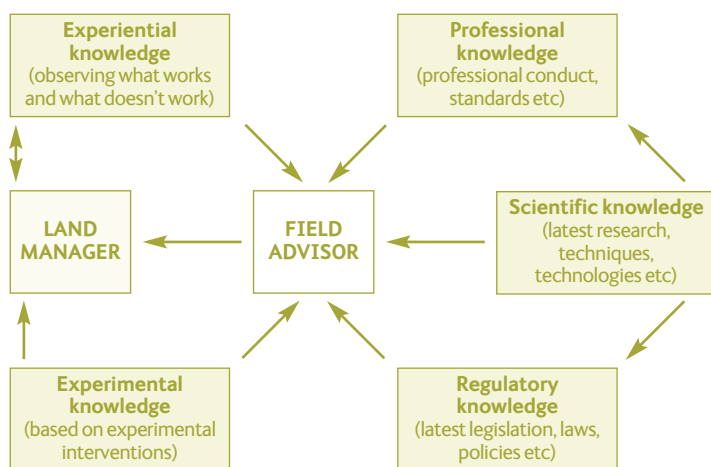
Experiential knowledge
(observing what works and what doesn't work)

Professional knowledge
(professional conduct, standards etc)

LAND MANAGER

FIELD ADVISOR

Scientific knowledge
(latest research, techniques, technologies etc)

Experimental knowledge
(based on experimental interventions)

Regulatory knowledge
(latest legislation, laws, policies etc)